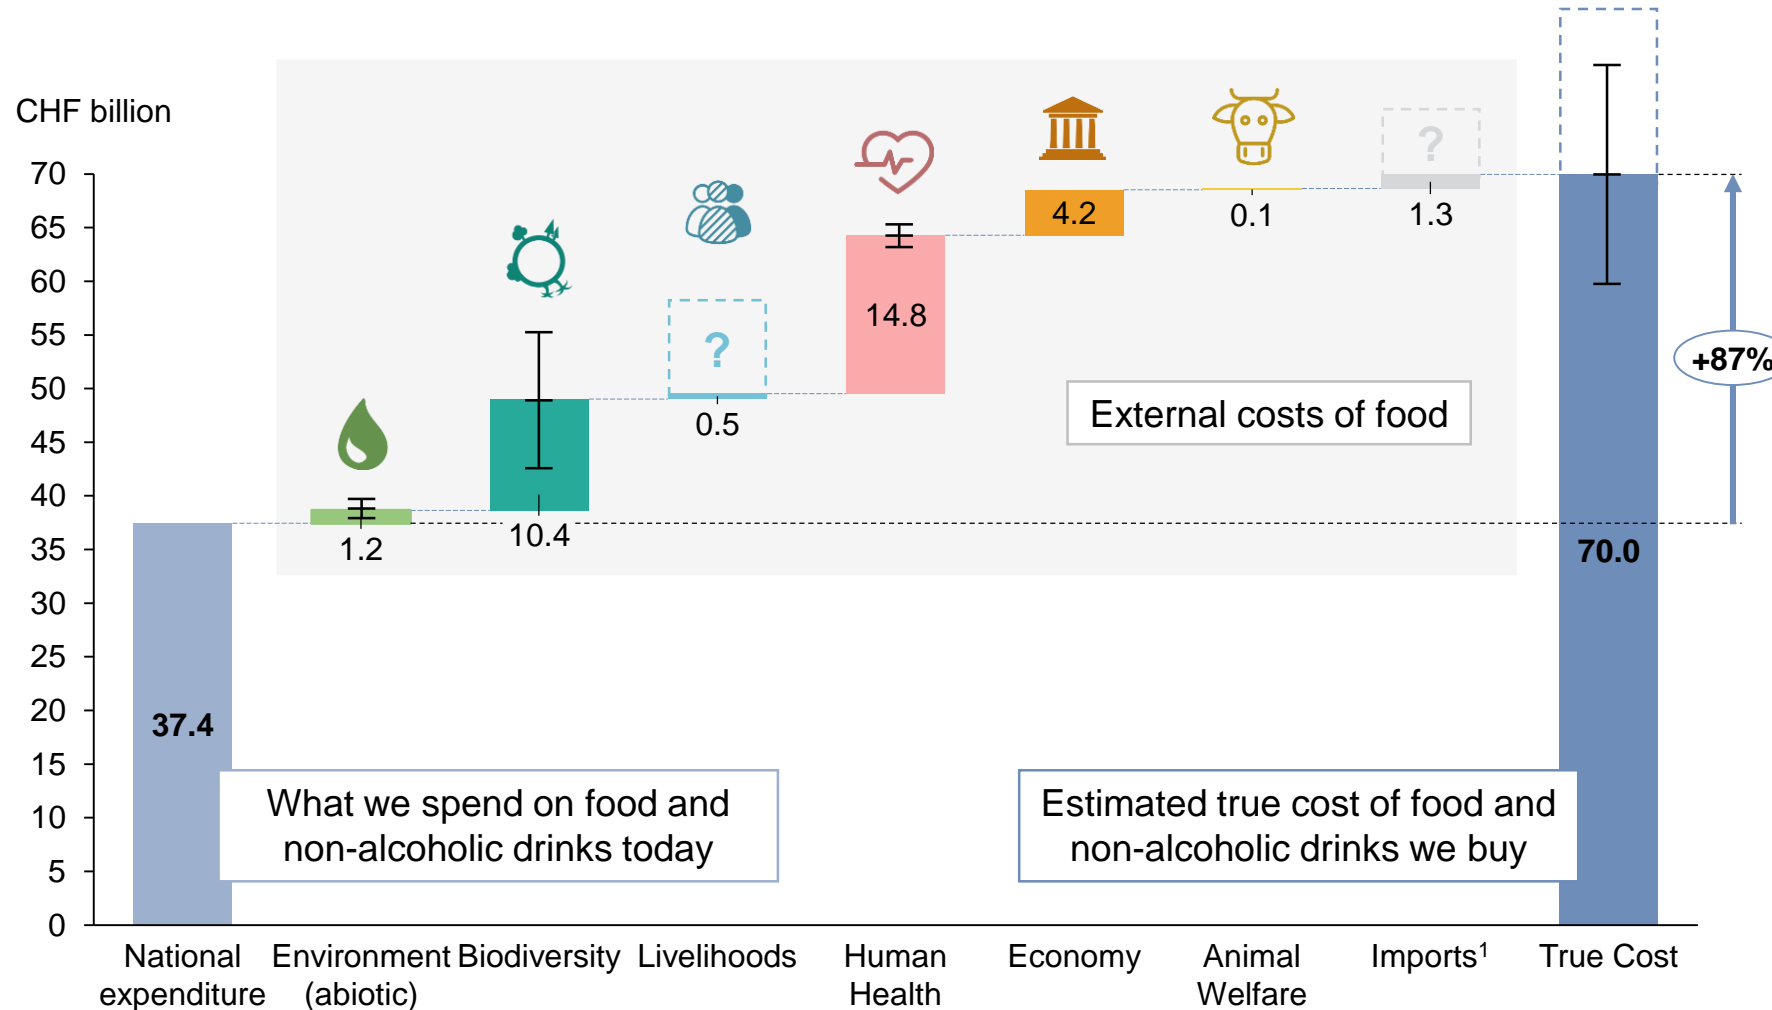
CHF billion

70
65
60
55
50
45
40
35
30
25
20
15
10
5
0

?
?
14.8
4.2
0.1
1.3
0.5
1.2
10.4
37.4
70.0
+87%

External costs of food

What we spend on food and non-alcoholic drinks today

Estimated true cost of food and non-alcoholic drinks we buy

National expenditure
Environment (abiotic)
Biodiversity
Livelihoods
Human Health
Economy
Animal Welfare
Imports$^1$
True Cost